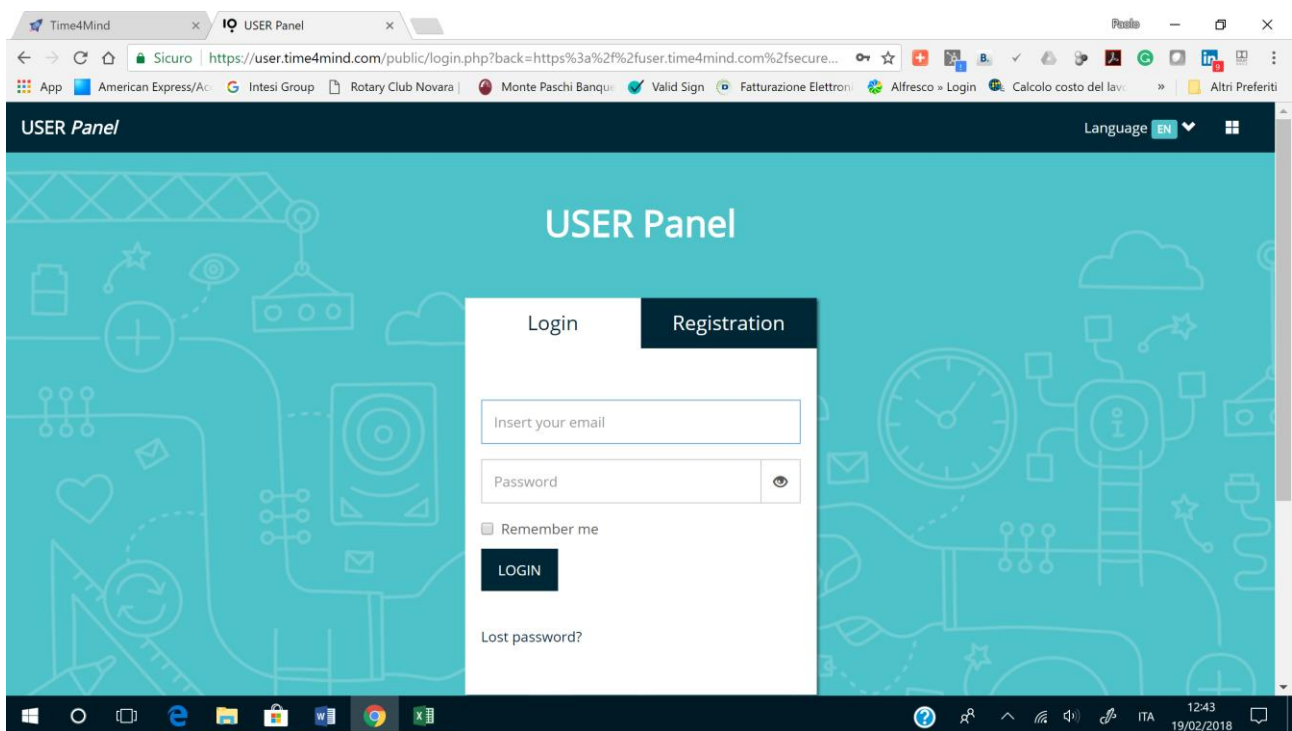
Time4Mind × IQ USER Panel ×

Paolo

Sicuro | https://user.time4mind.com/public/login.php?back=https%3a%2f%2fuser.time4mind.com%2fsecure...

App American Express/Ac Intesi Group Rotary Club Novara | Monte Paschi Banque Valid Sign Fatturazione Elettron Alfresco » Login Calcolo costo del lavo » Altri Preferiti

USER Panel

Language EN

USER Panel

Login

Registration

Insert your email

Password

Remember me

LOGIN

Lost password?

ITA 12:43 19/02/2018